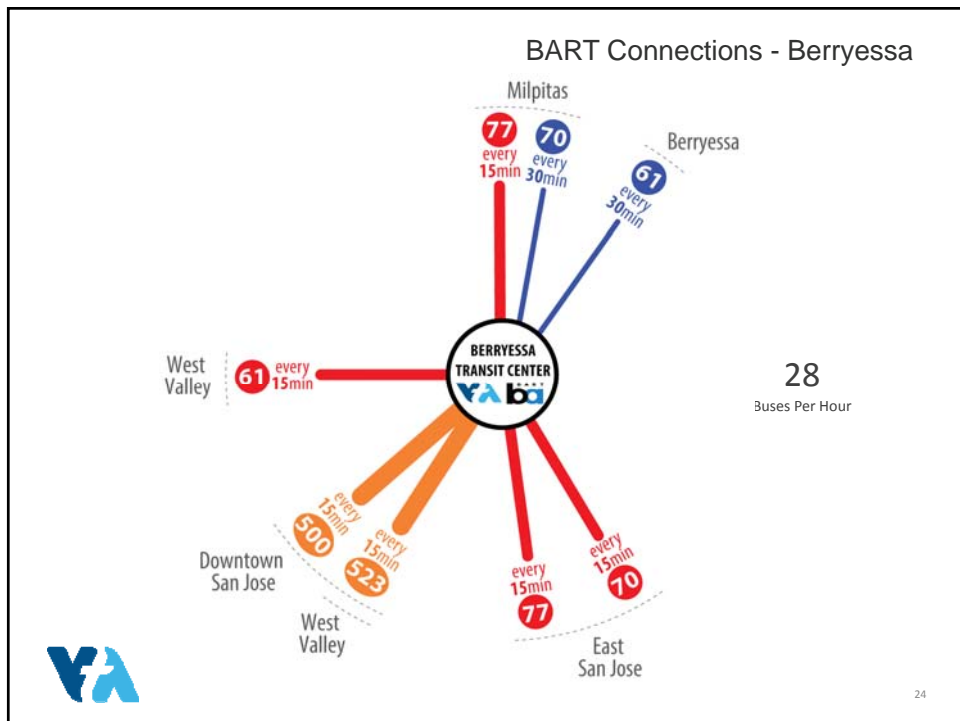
BART Connections - Berryessa

Milpitas

77 every 15min

70 every 30min

Berryessa

61 every 30min

West Valley

61 every 15min

BERRYESSA TRANSIT CENTER

VTA ba BART

28

Buses Per Hour

every 15min 500

every 15min 523

Downtown San Jose

West Valley

every 15min 77

every 15min 70

East San Jose

VTA

24